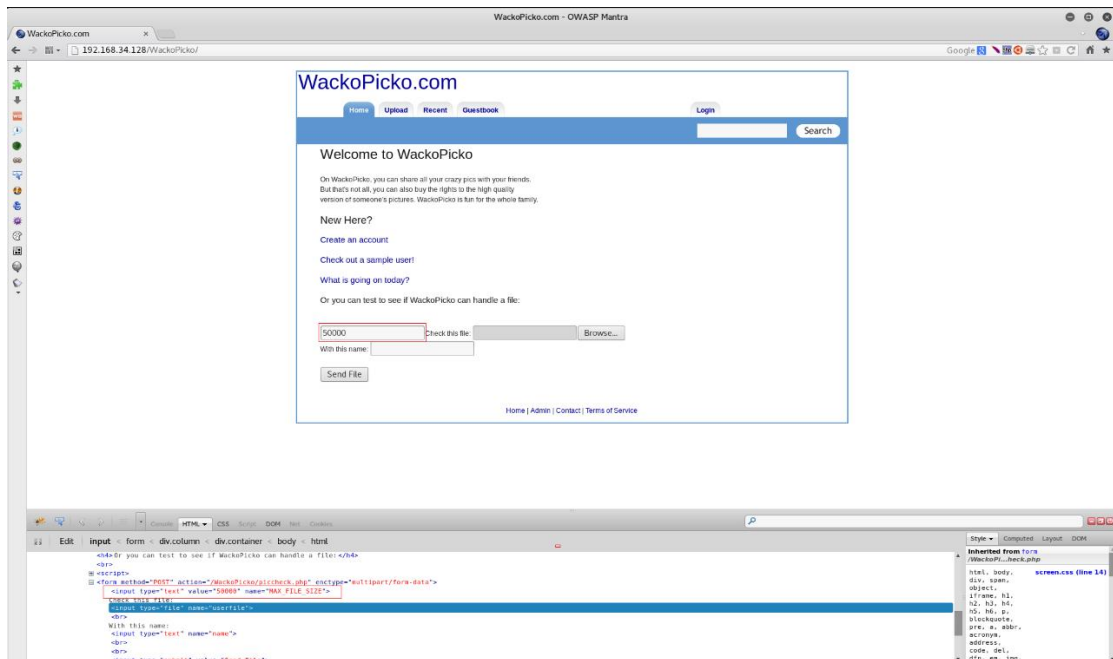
WackoPicko.com - OWASP Mantra

WackoPicko.com

192.168.34.128/WackoPicko/

Google

WackoPicko.com

Home Upload Recent Guestbook Login

Search

Welcome to WackoPicko

On WackoPicko, you can share all your crazy pics with your friends. But that's not all, you can also buy the rights to the high quality version of someone's pictures. WackoPicko is fun for the whole family.

New Here?

Create an account

Check out a sample user!

What is going on today?

Or you can test to see if WackoPicko can handle a file:

50000 Check this file: Browse...

With this name:

Send File

Home | Admin | Contact | Terms of Service

Console HTML CSS Script DOM Net Cookies

Edit input < form < div.column < div.container < body < html

<h4>Or you can test to see if WackoPicko can handle a file:</h4>
<br>
<script>
<form method="POST" action="/WackoPicko/piccheck.php" enctype="multipart/form-data">
<input type="text" value="50000" name="MAX_FILE_SIZE">
Check this file:
<input type="file" name="userfile">
<br>
With this name:
<input type="text" name="name">
<br>
<br>

Style Computed Layout DOM

Inherited from form
/WackoPi...heck.php

html, body, div, span, object, iframe, h1, h2, h3, h4, h5, h6, p, blockquote, pre, a, abbr, acronym, address, code, del,

screen.css (line 14)